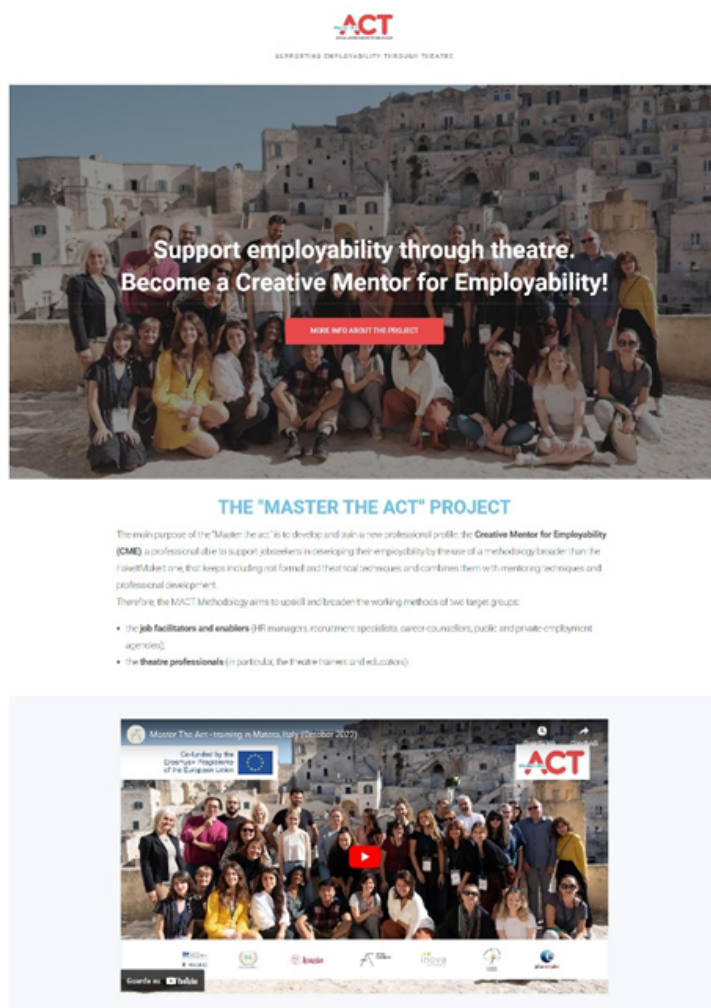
ACT

SUPPORTING EMPLOYABILITY THROUGH THEATRE

Support employability through theatre. Become a Creative Mentor for Employability!

MORE INFO ABOUT THE PROJECT

THE "MASTER THE ACT" PROJECT

The main purpose of the "Master the act" is to develop and train a new professional profile: the **Creative Mentor for Employability (CME)**, a professional able to support jobseekers in developing their employability by the use of a methodology broader than the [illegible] one, that keeps including not formal and theatrical techniques and combines them with mentoring techniques and professional development.

Therefore, the MACT Methodology aims to upskill and broaden the working methods of two target groups:

- the **job facilitators and enablers** (HR managers, recruitment specialists, career counsellors, public and private employment agencies);
- the **theatre professionals** (in particular, the theatre trainers and educators).

Master The Act - training in Matera, Italy (October 2022)

Co-funded by the Erasmus+ Programme of the European Union

ACT

Guarda su YouTube